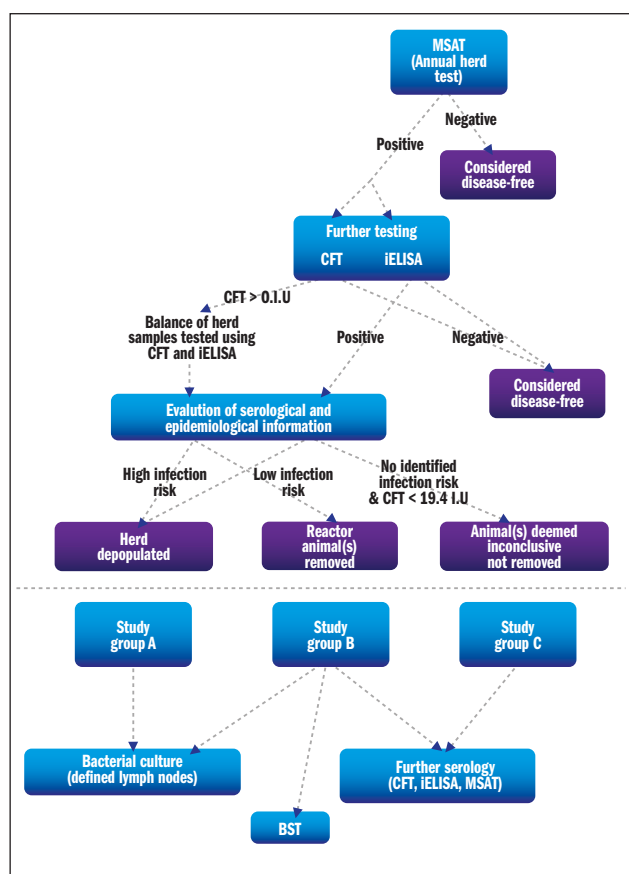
MSAT (Annual herd test)

Negative

Positive

Considered disease-free

Further testing
CFT iELISA

CFT > 0.I.U

Balance of herd samples tested using CFT and iELISA

Positive

Negative

Considered disease-free

Evalution of serological and epidemiological information

High infection risk

Low infection risk

No identified infection risk & CFT < 19.4 I.U

Herd depopulated

Reactor animal(s) removed

Animal(s) deemed inconclusive not removed

Study group A

Study group B

Study group C

Bacterial culture (defined lymph nodes)

Further serology (CFT, iELISA, MSAT)

BST